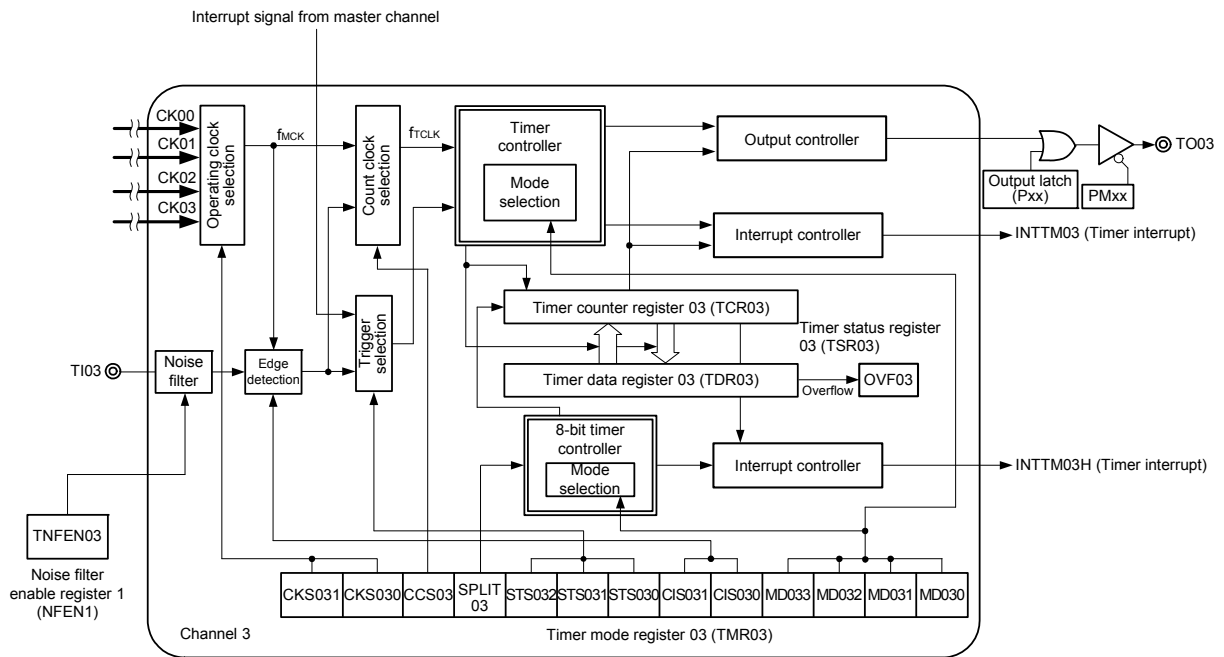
Interrupt signal from master channel

CK00
CK01
CK02
CK03

Operating clock selection

$f_{MCK}$

Count clock selection

$f_{TCLK}$

Timer controller

Mode selection

Output controller

Output latch (Pxx)

PMxx

TO03

Interrupt controller

INTTM03 (Timer interrupt)

Timer counter register 03 (TCR03)

Timer status register 03 (TSR03)

TI03

Noise filter

Edge detection

Trigger selection

Timer data register 03 (TDR03)

Overflow

OVF03

8-bit timer controller

Mode selection

Interrupt controller

INTTM03H (Timer interrupt)

TNFEN03

Noise filter enable register 1 (NFEN1)

| CKS031 | CKS030 | CCS03 | SPLIT 03 | STS032 | STS031 | STS030 | CIS031 | CIS030 | MD033 | MD032 | MD031 | MD030 |
|---|---|---|---|---|---|---|---|---|---|---|---|---|

Channel 3

Timer mode register 03 (TMR03)